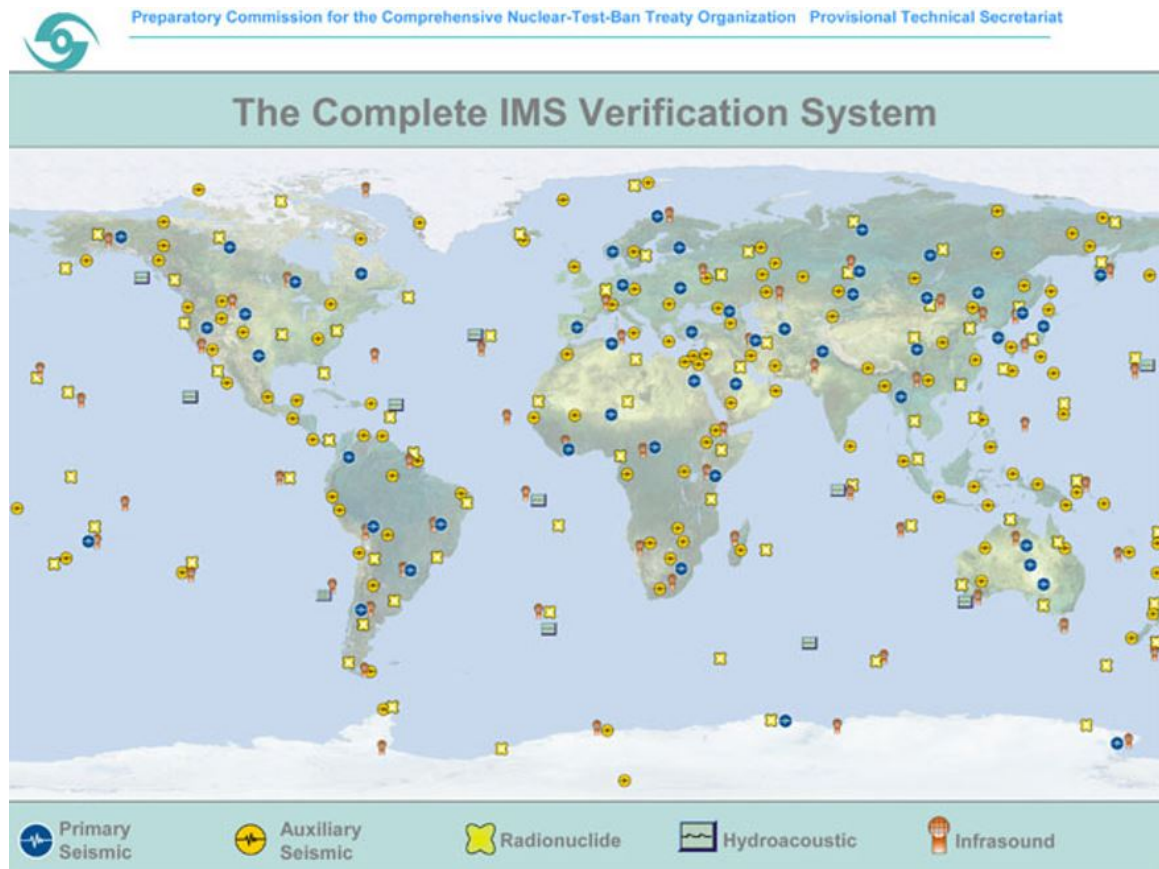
Preparatory Commission for the Comprehensive Nuclear-Test-Ban Treaty Organization Provisional Technical Secretariat

The Complete IMS Verification System

Primary Seismic

Auxiliary Seismic

Radionuclide

Hydroacoustic

Infrasound